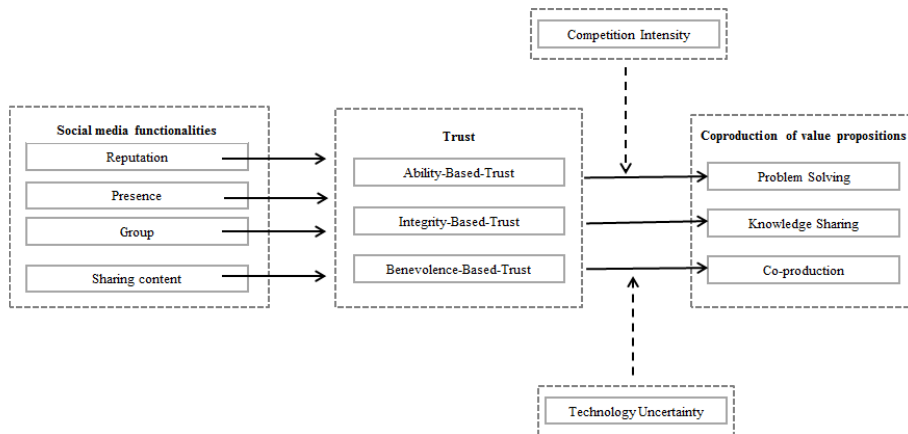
Competition Intensity

Social media functionalities

Reputation

Presence

Group

Sharing content

Trust

Ability-Based-Trust

Integrity-Based-Trust

Benevolence-Based-Trust

Coproduction of value propositions

Problem Solving

Knowledge Sharing

Co-production

Technology Uncertainty